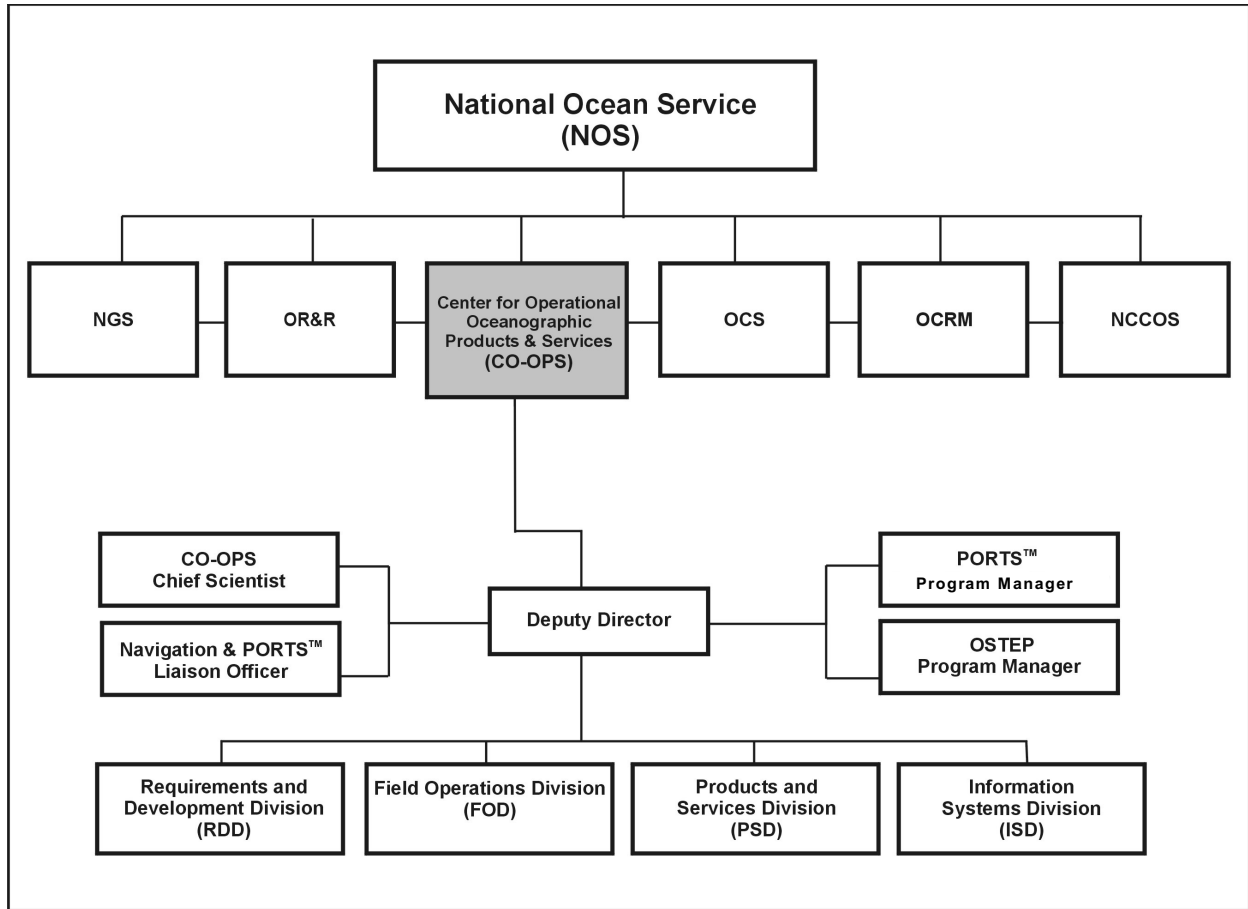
National Ocean Service
(NOS)

NGS

OR&R

Center for Operational Oceanographic Products & Services
(CO-OPS)

OCS

OCRM

NCCOS

CO-OPS
Chief Scientist

Navigation & PORTS™
Liaison Officer

Deputy Director

PORTS™
Program Manager

OSTEP
Program Manager

Requirements and Development Division
(RDD)

Field Operations Division
(FOD)

Products and Services Division
(PSD)

Information Systems Division
(ISD)